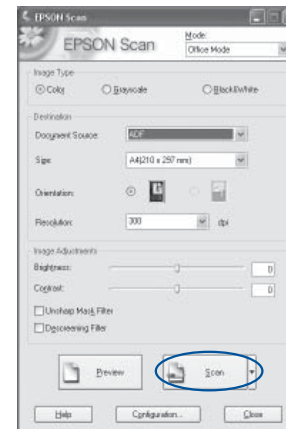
EPSON Scan

EPSON Scan

Mode:
Office Mode

Image Type

Color
Grayscale
Black&White

Destination

Document Source:
ADF

Size:
A4(210 x 297 mm)

Orientation:

Resolution:
300
dpi

Image Adjustments

Brightness:
0

Contrast:
0

Unsharp Mask Filter

Descreening Filter

Preview

Scan

Help

Configuration...

Close